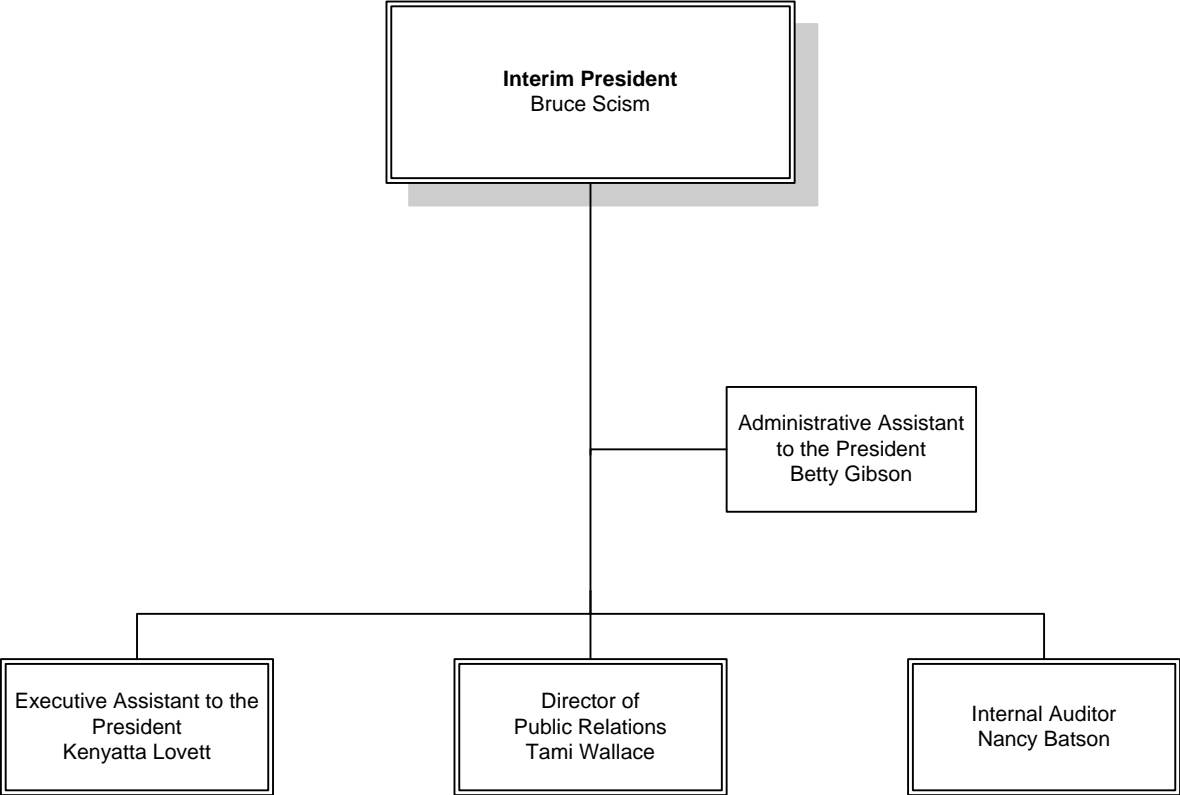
Interim President
Bruce Scism

Administrative Assistant to the President
Betty Gibson

Executive Assistant to the President
Kenyatta Lovett

Director of Public Relations
Tami Wallace

Internal Auditor
Nancy Batson